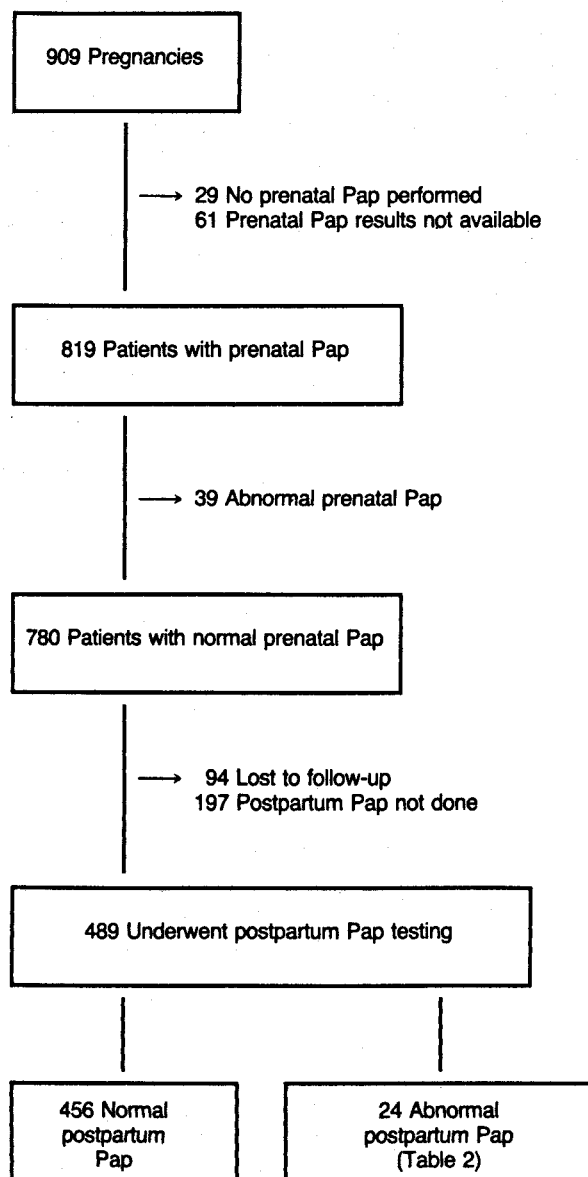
909 Pregnancies

29 No prenatal Pap performed
61 Prenatal Pap results not available

819 Patients with prenatal Pap

39 Abnormal prenatal Pap

780 Patients with normal prenatal Pap

94 Lost to follow-up
197 Postpartum Pap not done

489 Underwent postpartum Pap testing

456 Normal postpartum Pap

24 Abnormal postpartum Pap (Table 2)